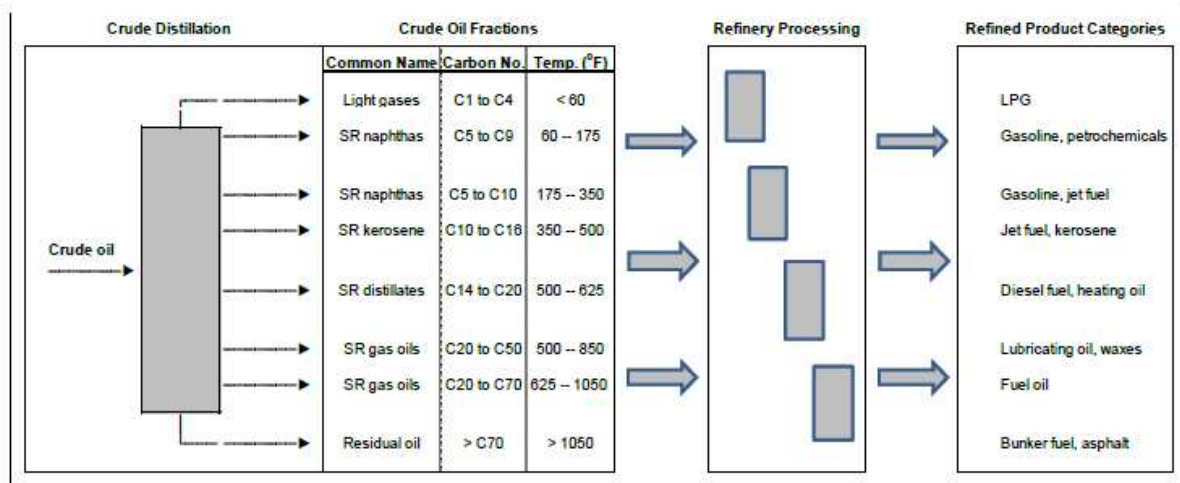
Crude Distillation

Crude oil

Crude Oil Fractions

| Common Name | Carbon No. | Temp. ($^0$F) |
|---|---|---|
| Light gases | C1 to C4 | < 60 |
| SR naphthas | C5 to C9 | 60 -- 175 |
| SR naphthas | C5 to C10 | 175 -- 350 |
| SR kerosene | C10 to C16 | 350 -- 500 |
| SR distillates | C14 to C20 | 500 -- 625 |
| SR gas oils | C20 to C50 | 500 -- 850 |
| SR gas oils | C20 to C70 | 625 -- 1050 |
| Residual oil | > C70 | > 1050 |

Refinery Processing

Refined Product Categories

LPG

Gasoline, petrochemicals

Gasoline, jet fuel

Jet fuel, kerosene

Diesel fuel, heating oil

Lubricating oil, waxes

Fuel oil

Bunker fuel, asphalt